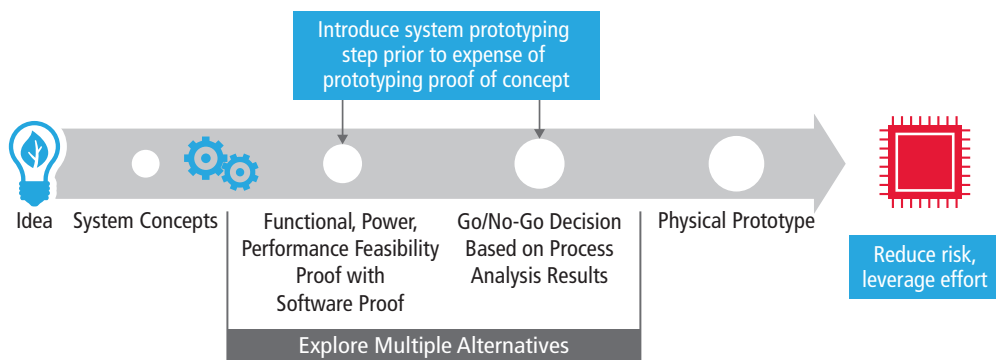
Introduce system prototyping step prior to expense of prototyping proof of concept

Idea

System Concepts

Functional, Power, Performance Feasibility Proof with Software Proof

Go/No-Go Decision Based on Process Analysis Results

Physical Prototype

Reduce risk, leverage effort

Explore Multiple Alternatives